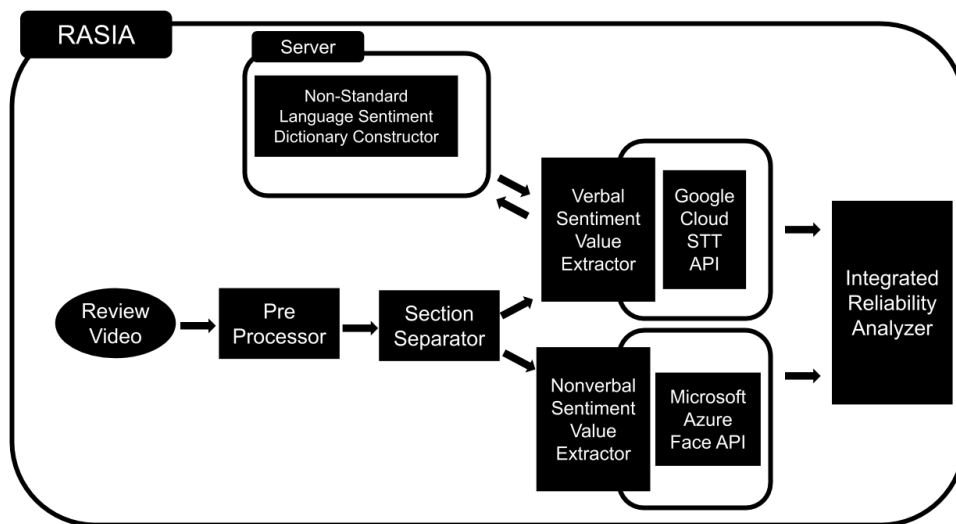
RASIA

Server

Non-Standard Language Sentiment Dictionary Constructor

Verbal Sentiment Value Extractor

Google Cloud STT API

Review Video

Pre Processor

Section Separator

Integrated Reliability Analyzer

Nonverbal Sentiment Value Extractor

Microsoft Azure Face API